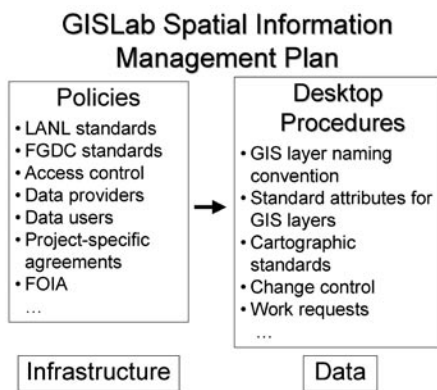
GISLab Spatial Information Management Plan

Policies
• LANL standards
• FGDC standards
• Access control
• Data providers
• Data users
• Project-specific agreements
• FOIA
…

Desktop Procedures
• GIS layer naming convention
• Standard attributes for GIS layers
• Cartographic standards
• Change control
• Work requests
…

Infrastructure

Data